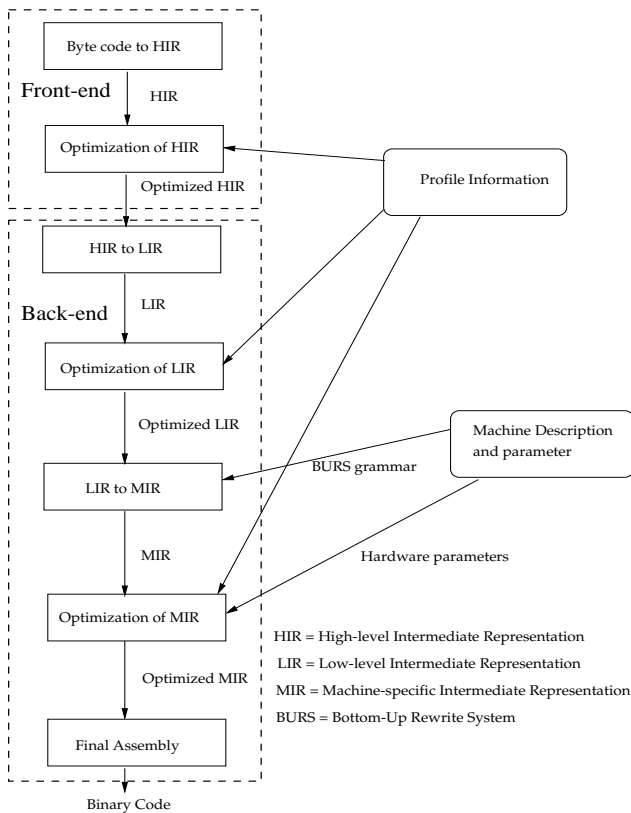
Byte code to HIR

Front-end

HIR

Optimization of HIR

Optimized HIR

Profile Information

HIR to LIR

Back-end

LIR

Optimization of LIR

Optimized LIR

Machine Description and parameter

BURS grammar

LIR to MIR

MIR

Hardware parameters

Optimization of MIR

HIR = High-level Intermediate Representation

LIR = Low-level Intermediate Representation

MIR = Machine-specific Intermediate Representation

BURS = Bottom-Up Rewrite System

Optimized MIR

Final Assembly

Binary Code